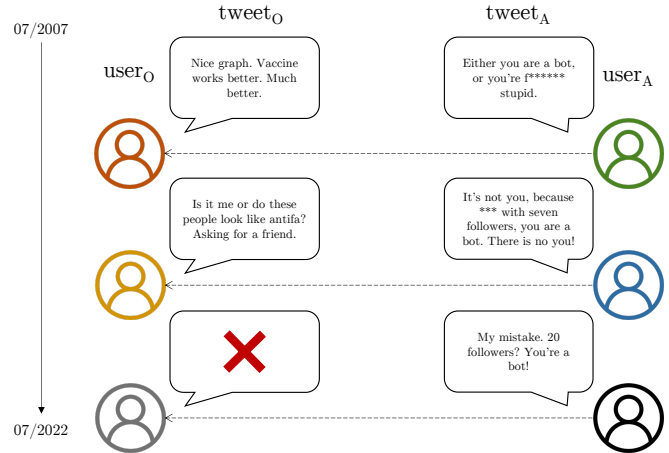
07/2007

$\text{tweet}_\text{O}$

$\text{tweet}_\text{A}$

$\text{user}_\text{O}$

$\text{user}_\text{A}$

Nice graph. Vaccine works better. Much better.

Either you are a bot, or you're f****** stupid.

Is it me or do these people look like antifa? Asking for a friend.

It's not you, because *** with seven followers, you are a bot. There is no you!

My mistake. 20 followers? You're a bot!

07/2022